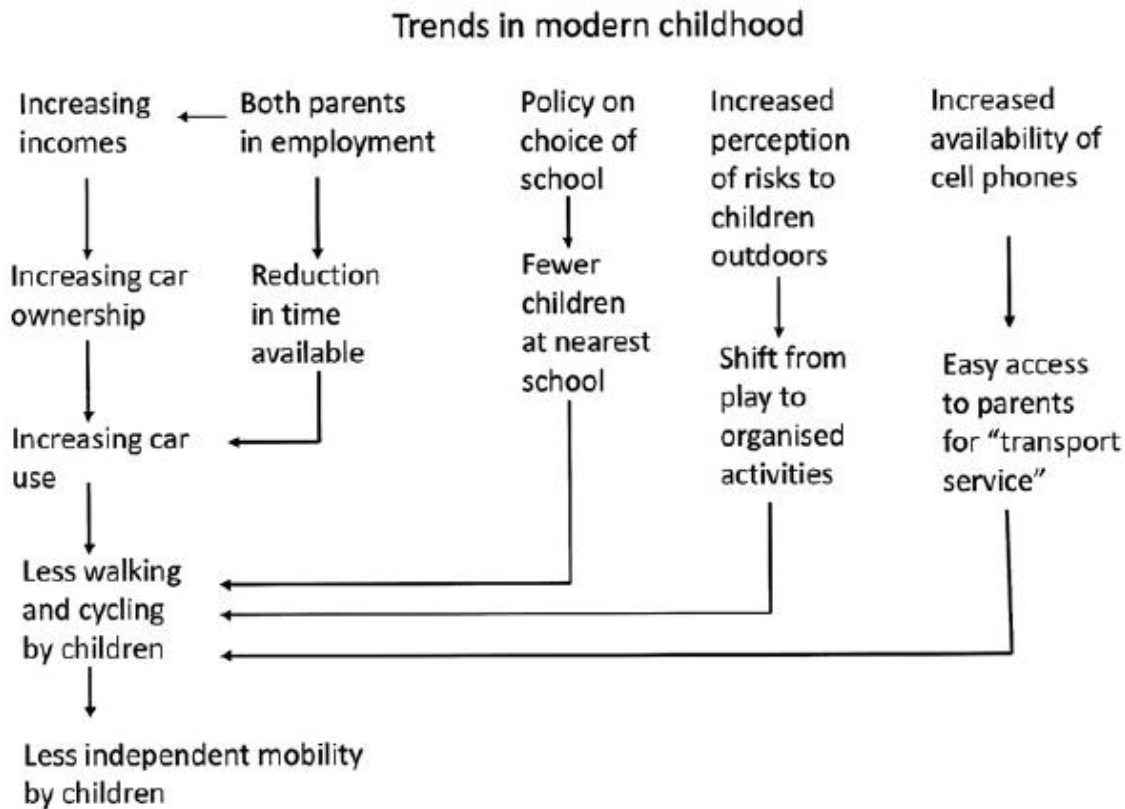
Trends in modern childhood

Increasing incomes

Both parents in employment

Policy on choice of school

Increased perception of risks to children outdoors

Increased availability of cell phones

Increasing car ownership

Reduction in time available

Fewer children at nearest school

Shift from play to organised activities

Easy access to parents for "transport service"

Increasing car use

Less walking and cycling by children

Less independent mobility by children